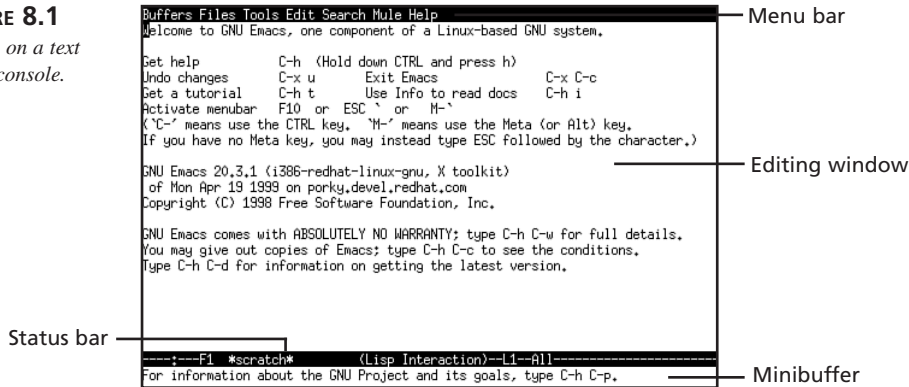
RE 8.1

on a text console.

Buffers Files Tools Edit Search Mule Help

Welcome to GNU Emacs, one component of a Linux-based GNU system.

Get help C-h (Hold down CTRL and press h)
Undo changes C-x u Exit Emacs C-x C-c
Get a tutorial C-h t Use Info to read docs C-h i
Activate menubar F10 or ESC ` or M-`
(`C-' means use the CTRL key. `M-' means use the Meta (or Alt) key.
If you have no Meta key, you may instead type ESC followed by the character.)

GNU Emacs 20.3.1 (i386-redhat-linux-gnu, X toolkit)
of Mon Apr 19 1999 on porky.devel.redhat.com
Copyright (C) 1998 Free Software Foundation, Inc.

GNU Emacs comes with ABSOLUTELY NO WARRANTY; type C-h C-w for full details.
You may give out copies of Emacs; type C-h C-c to see the conditions.
Type C-h C-d for information on getting the latest version.

----:---F1 *scratch* (Lisp Interaction)--L1--All----------------------
For information about the GNU Project and its goals, type C-h C-p.

Menu bar

Editing window

Status bar

Minibuffer